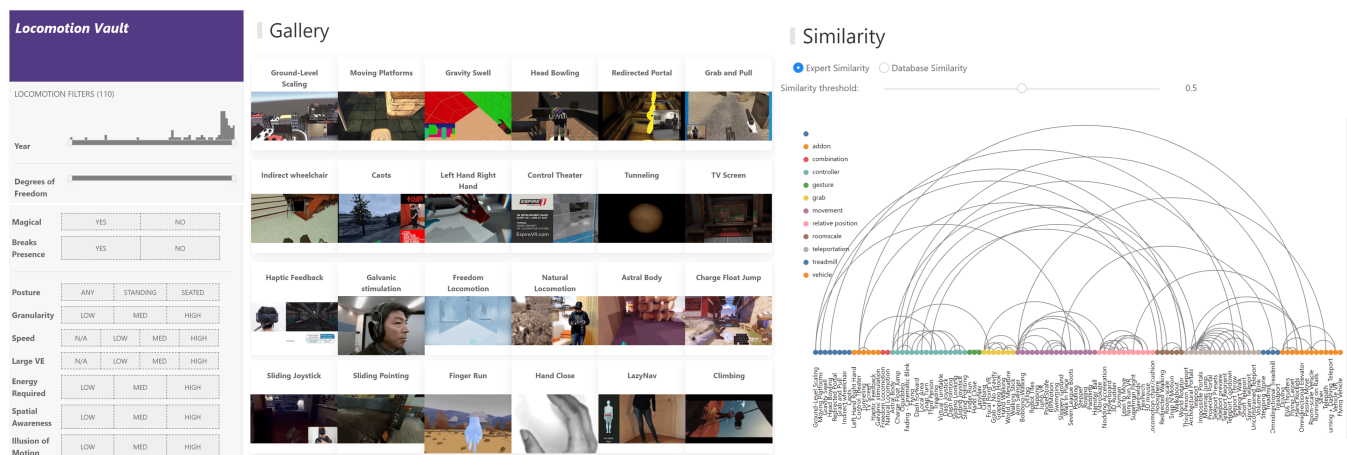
Locomotion Vault

LOCOMOTION FILTERS (110)

Year

Degrees of Freedom

Magical YES NO

Breaks Presence YES NO

Posture ANY STANDING SEATED

Granularity LOW MED HIGH

Speed N/A LOW MED HIGH

Large VE N/A LOW MED HIGH

Energy Required LOW MED HIGH

Spatial Awareness LOW MED HIGH

Illusion of Motion LOW MED HIGH

Gallery

Ground-Level Scaling

Moving Platforms

Gravity Swell

Head Bowling

Redirected Portal

Grab and Pull

Indirect wheelchair

Caots

Left Hand Right Hand

Control Theater

Tunneling

TV Screen

Haptic Feedback

Galvanic stimulation

Freedom Locomotion

Natural Locomotion

Astral Body

Charge Float Jump

Sliding Joystick

Sliding Pointing

Finger Run

Hand Close

LazyNav

Climbing

Similarity

Expert Similarity Database Similarity

Similarity threshold: 0.5

addon
combination
controller
gesture
grab
movement
relative position
roomscale
teleportation
treadmill
vehicle

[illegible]